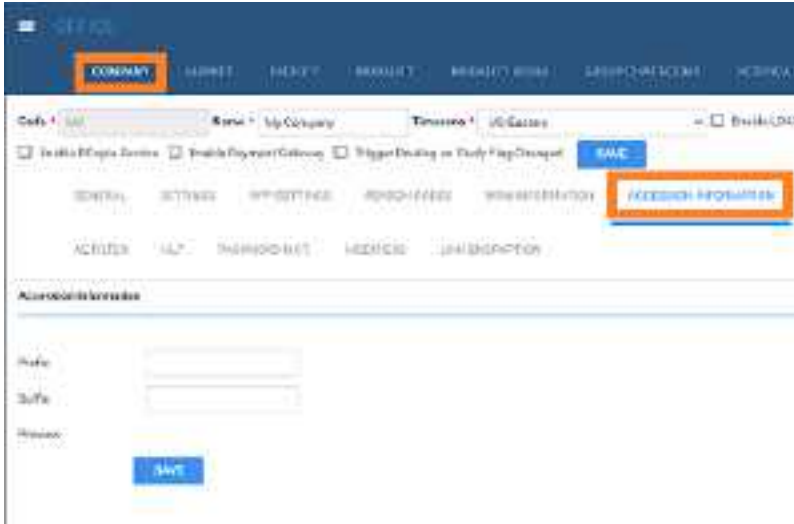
SETTINGS

COMPANY MARKET FACILITY PRODUCT PRODUCT ROOM GROUP CATEGORIES ACCOUNT

Code * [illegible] Name * My Company Timezone * US/Eastern Enable LDAP

Enable EPayto Service Enable Payment Gateway Trigger Routing on Study Flag Changed SAVE

GENERAL SETTINGS APP SETTINGS PERSON CODES WEB INFORMATION ACCESSION INFORMATION

ACR/ZEN HL7 THERMOPRINT HEDERS LIMA DESCRIPTION

Accession Information

Prefix

Suffix

Preview

SAVE